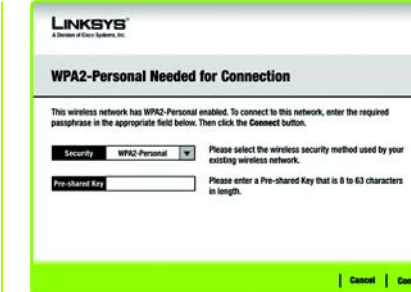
LINKSYS®
A Division of Cisco Systems, Inc.

WPA2-Personal Needed for Connection

This wireless network has WPA2-Personal enabled. To connect to this network, enter the required passphrase in the appropriate field below. Then click the Connect button.

Security WPA2-Personal

Please select the wireless security method used by your existing wireless network.

Pre-shared Key

Please enter a Pre-shared Key that is 8 to 63 characters in length.

Cancel Con